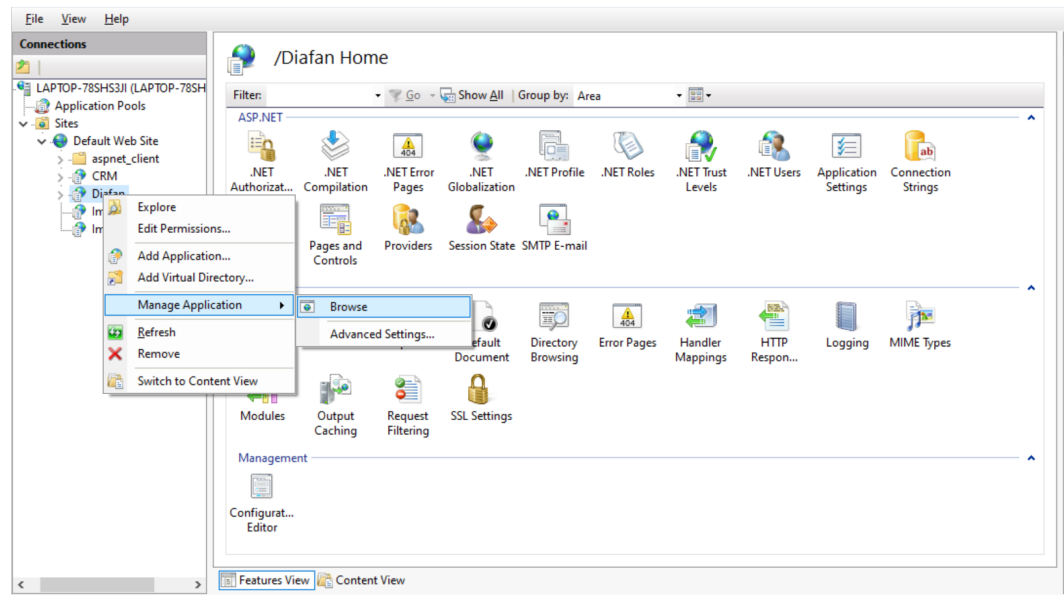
File View Help

Connections

LAPTOP-78SHS3JI (LAPTOP-78SH
Application Pools
Sites
Default Web Site
aspnet_client
CRM
Diafan
Im
Im

Explore
Edit Permissions...
Add Application...
Add Virtual Directory...
Manage Application
Refresh
Remove
Switch to Content View

Browse
Advanced Settings...

/Diafan Home

Filter: Go Show All Group by: Area

ASP.NET

.NET Authorizat...
.NET Compilation
.NET Error Pages
.NET Globalization
.NET Profile
.NET Roles
.NET Trust Levels
.NET Users
Application Settings
Connection Strings
Pages and Controls
Providers
Session State
SMTP E-mail

Default Document
Directory Browsing
Error Pages
Handler Mappings
HTTP Respon...
Logging
MIME Types
Modules
Output Caching
Request Filtering
SSL Settings

Management

Configurat... Editor

Features View Content View